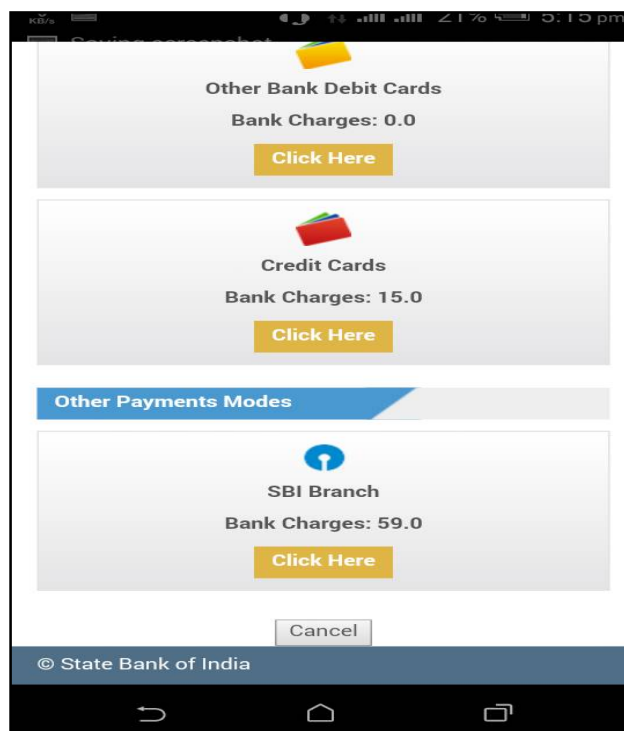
KB/s 21% 5:15 pm

Saving screenshot

Other Bank Debit Cards

Bank Charges: 0.0

Click Here

Credit Cards

Bank Charges: 15.0

Click Here

Other Payments Modes

SBI Branch

Bank Charges: 59.0

Click Here

Cancel

© State Bank of India